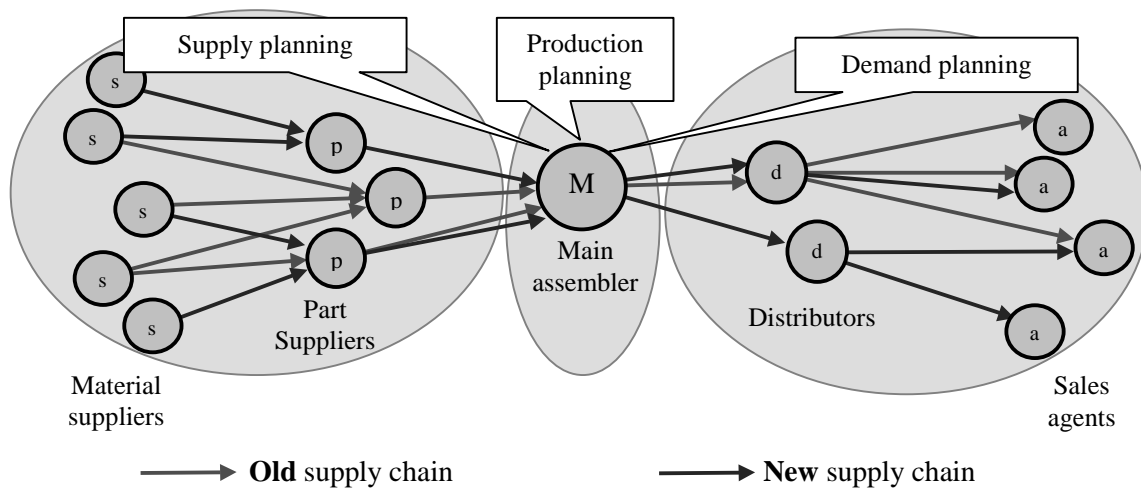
Supply planning

Production planning

Demand planning

s
s
s
s
s

p
p
p

M

d
d

a
a
a
a

Part Suppliers

Main assembler

Distributors

Material suppliers

Sales agents

**Old** supply chain

**New** supply chain